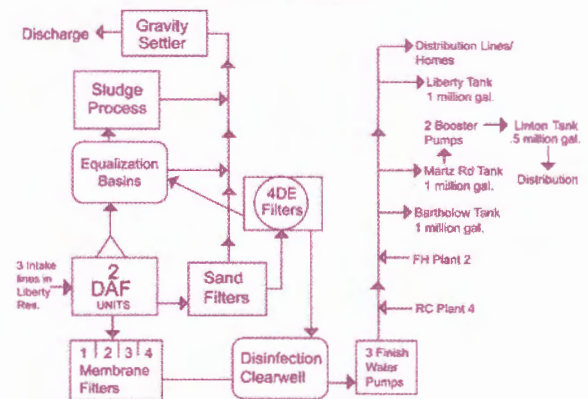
Discharge
Gravity Settler
Sludge Process
Equalization Basins
4DE Filters
3 Intake lines in Liberty Res.
2 DAF UNITS
Sand Filters
1 2 3 4
Membrane Filters
Disinfection Clearwell
3 Finish Water Pumps
Distribution Lines/ Homes
Liberty Tank 1 million gal.
2 Booster Pumps
Linton Tank .5 million gal.
Distribution
Martz Rd Tank 1 million gal.
Bartholow Tank 1 million gal.
FH Plant 2
RC Plant 4